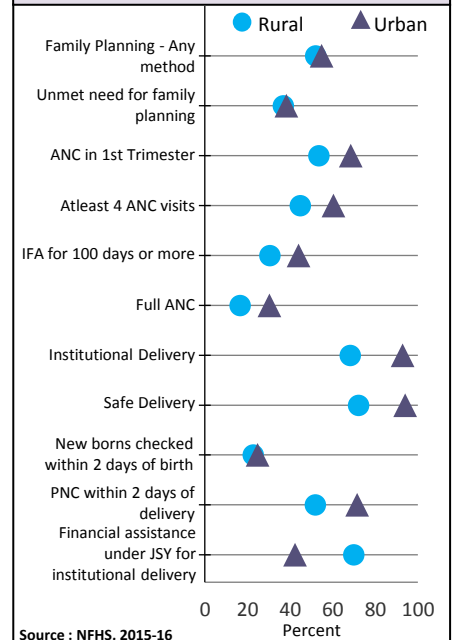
Rural Urban

Family Planning - Any method

Unmet need for family planning

ANC in 1st Trimester

Atleast 4 ANC visits

IFA for 100 days or more

Full ANC

Institutional Delivery

Safe Delivery

New borns checked within 2 days of birth

PNC within 2 days of delivery

Financial assistance under JSY for institutional delivery

0 20 40 60 80 100

Percent

Source : NFHS, 2015-16